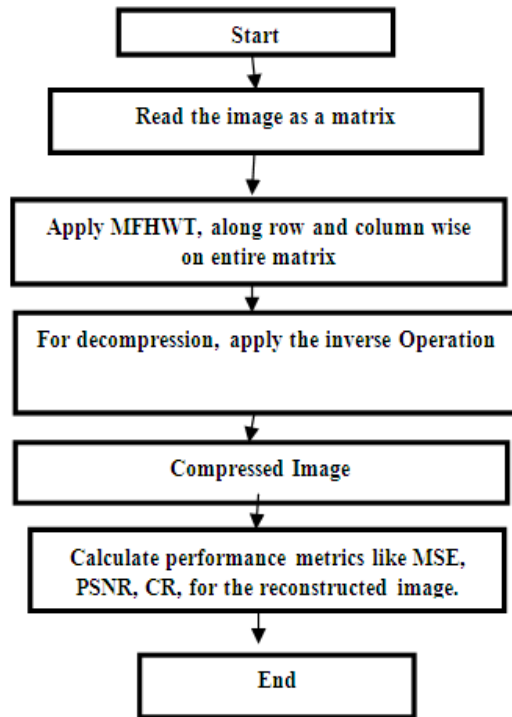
Start

Read the image as a matrix

Apply MFHWT, along row and column wise on entire matrix

For decompression, apply the inverse Operation

Compressed Image

Calculate performance metrics like MSE, PSNR, CR, for the reconstructed image.

End